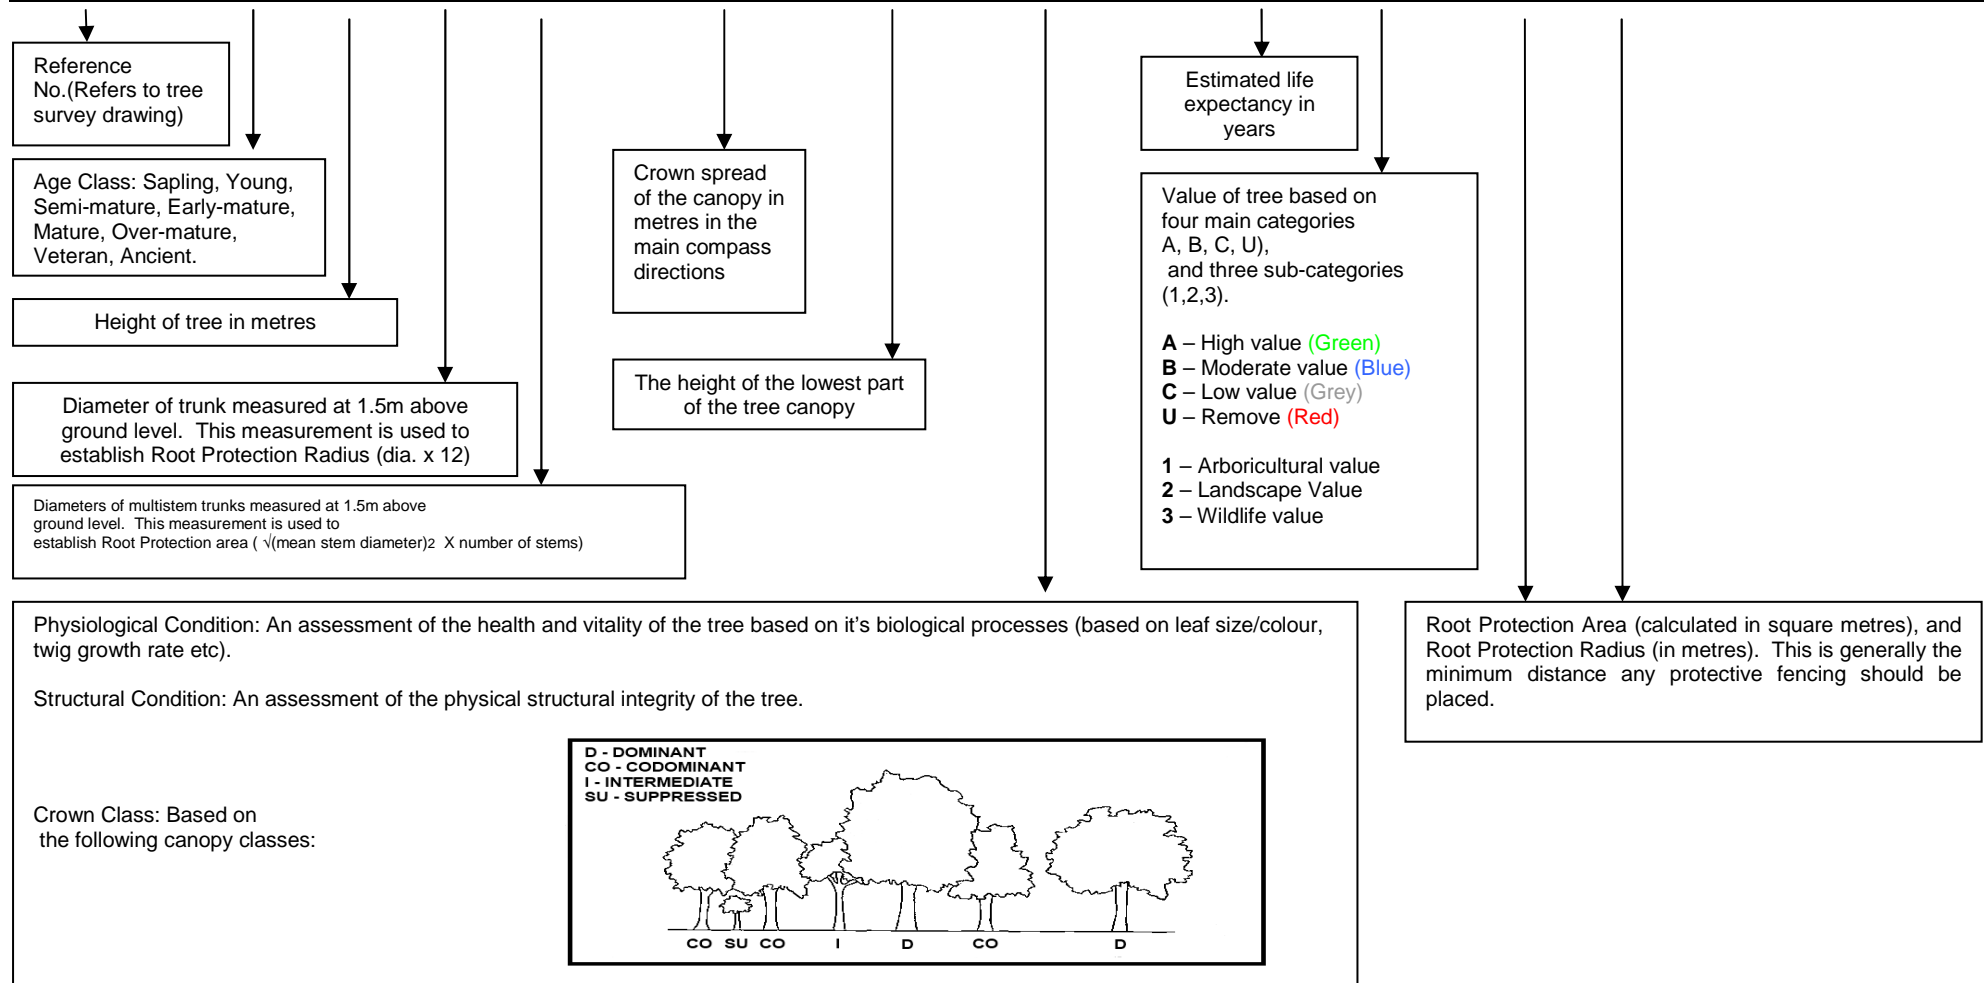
Reference No.(Refers to tree survey drawing)

Age Class: Sapling, Young, Semi-mature, Early-mature, Mature, Over-mature, Veteran, Ancient.

Height of tree in metres

Diameter of trunk measured at 1.5m above ground level. This measurement is used to establish Root Protection Radius (dia. x 12)

Diameters of multistem trunks measured at 1.5m above ground level. This measurement is used to establish Root Protection area ( √(mean stem diameter)2 X number of stems)

Crown spread of the canopy in metres in the main compass directions

The height of the lowest part of the tree canopy

Estimated life expectancy in years

Value of tree based on four main categories A, B, C, U), and three sub-categories (1,2,3).

**A** – High value (Green)
**B** – Moderate value (Blue)
**C** – Low value (Grey)
**U** – Remove (Red)

**1** – Arboricultural value
**2** – Landscape Value
**3** – Wildlife value

Physiological Condition: An assessment of the health and vitality of the tree based on it's biological processes (based on leaf size/colour, twig growth rate etc).

Structural Condition: An assessment of the physical structural integrity of the tree.

Crown Class: Based on the following canopy classes:

D - DOMINANT
CO - CODOMINANT
I - INTERMEDIATE
SU - SUPPRESSED

CO SU CO I D CO D

Root Protection Area (calculated in square metres), and Root Protection Radius (in metres). This is generally the minimum distance any protective fencing should be placed.